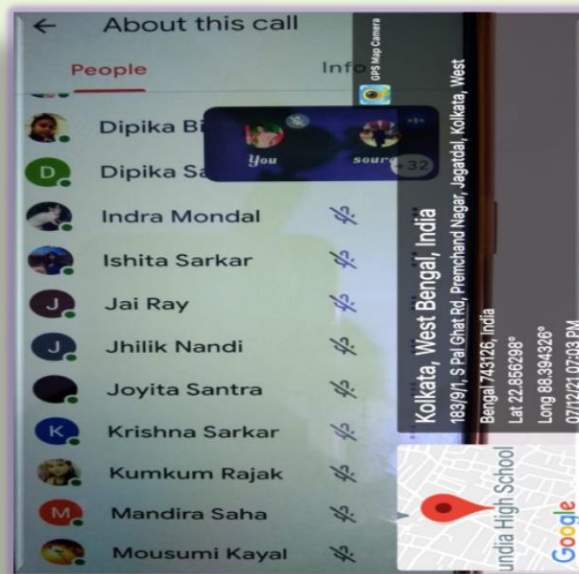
← About this call

People

Info

Dipika Bi

D Dipika Sa

Indra Mondal

Ishita Sarkar

J Jai Ray

J Jhilik Nandi

Joyita Santra

K Krishna Sarkar

Kumkum Rajak

M Mandira Saha

Mousumi Kayal

You

sourav

+32

GPS Map Camera

Kolkata, West Bengal, India

183/9/1, S Pal Ghat Rd, Premchand Nagar, Jagatdal, Kolkata, West Bengal 743126, India

Lat 22.856298°

Long 88.394326°

07/12/21 07:03 PM

undia High School

Google